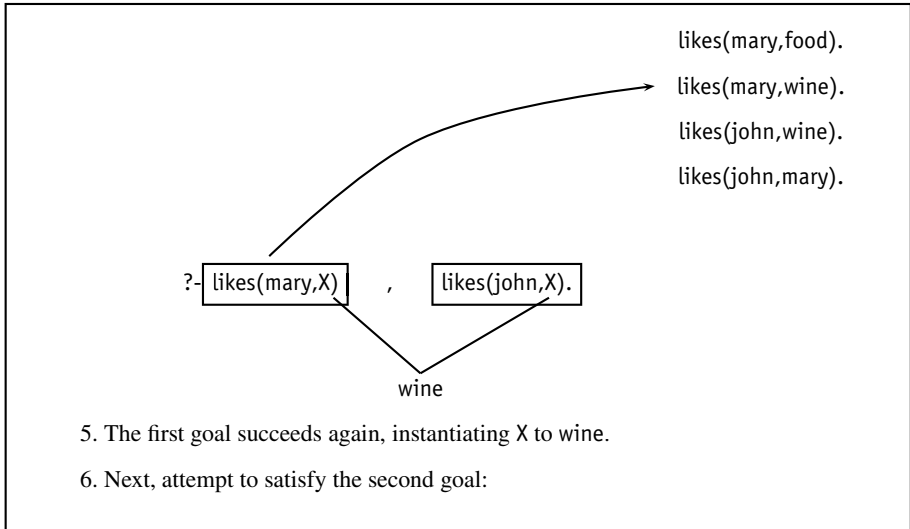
likes(mary,food).

likes(mary,wine).

likes(john,wine).

likes(john,mary).

?- likes(mary,X) , likes(john,X).

wine

5. The first goal succeeds again, instantiating X to wine.

6. Next, attempt to satisfy the second goal: